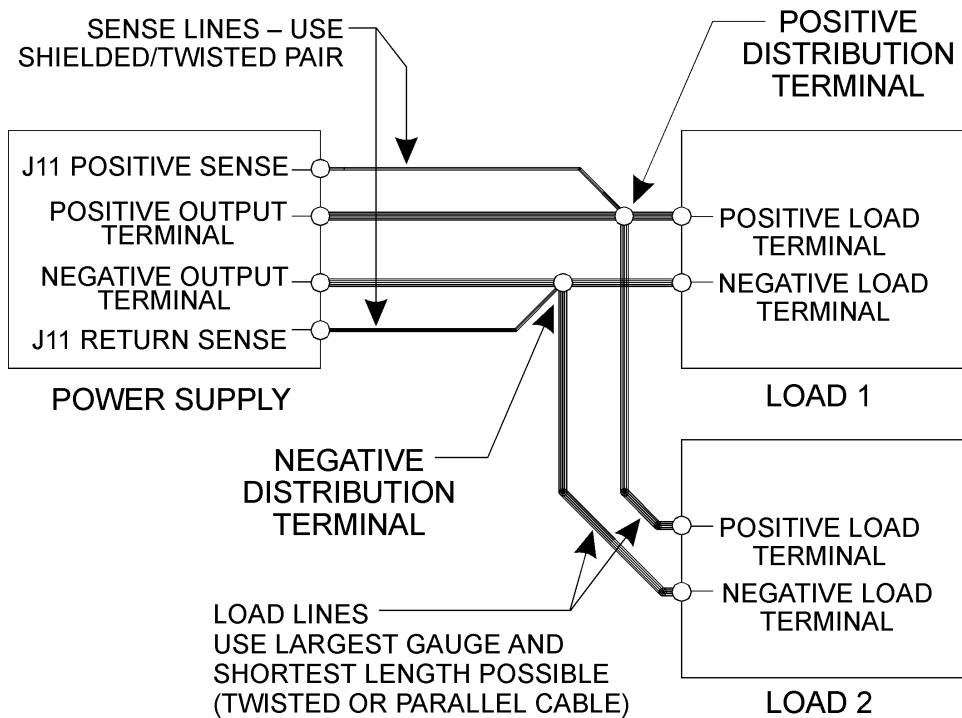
SENSE LINES – USE SHIELDED/TWISTED PAIR

POSITIVE DISTRIBUTION TERMINAL

J11 POSITIVE SENSE

POSITIVE OUTPUT TERMINAL

NEGATIVE OUTPUT TERMINAL

J11 RETURN SENSE

POWER SUPPLY

POSITIVE LOAD TERMINAL

NEGATIVE LOAD TERMINAL

LOAD 1

NEGATIVE DISTRIBUTION TERMINAL

POSITIVE LOAD TERMINAL

NEGATIVE LOAD TERMINAL

LOAD LINES
USE LARGEST GAUGE AND SHORTEST LENGTH POSSIBLE (TWISTED OR PARALLEL CABLE)

LOAD 2